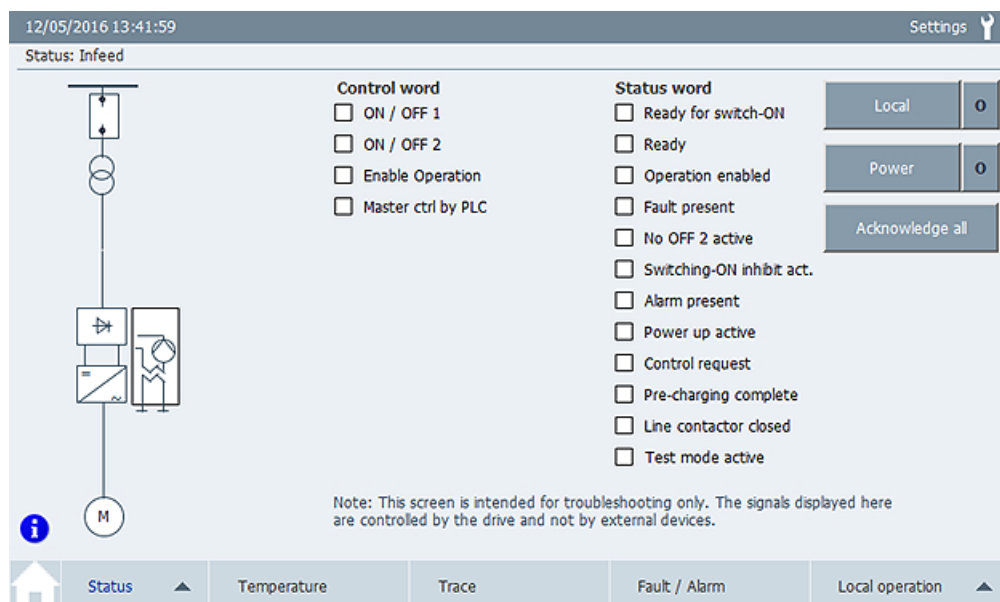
12/05/2016 13:41:59

Settings

Status: Infeed

M

Control word
ON / OFF 1
ON / OFF 2
Enable Operation
Master ctrl by PLC

Status word
Ready for switch-ON
Ready
Operation enabled
Fault present
No OFF 2 active
Switching-ON inhibit act.
Alarm present
Power up active
Control request
Pre-charging complete
Line contactor closed
Test mode active

Local
0
Power
0
Acknowledge all

Note: This screen is intended for troubleshooting only. The signals displayed here are controlled by the drive and not by external devices.

Status
Temperature
Trace
Fault / Alarm
Local operation